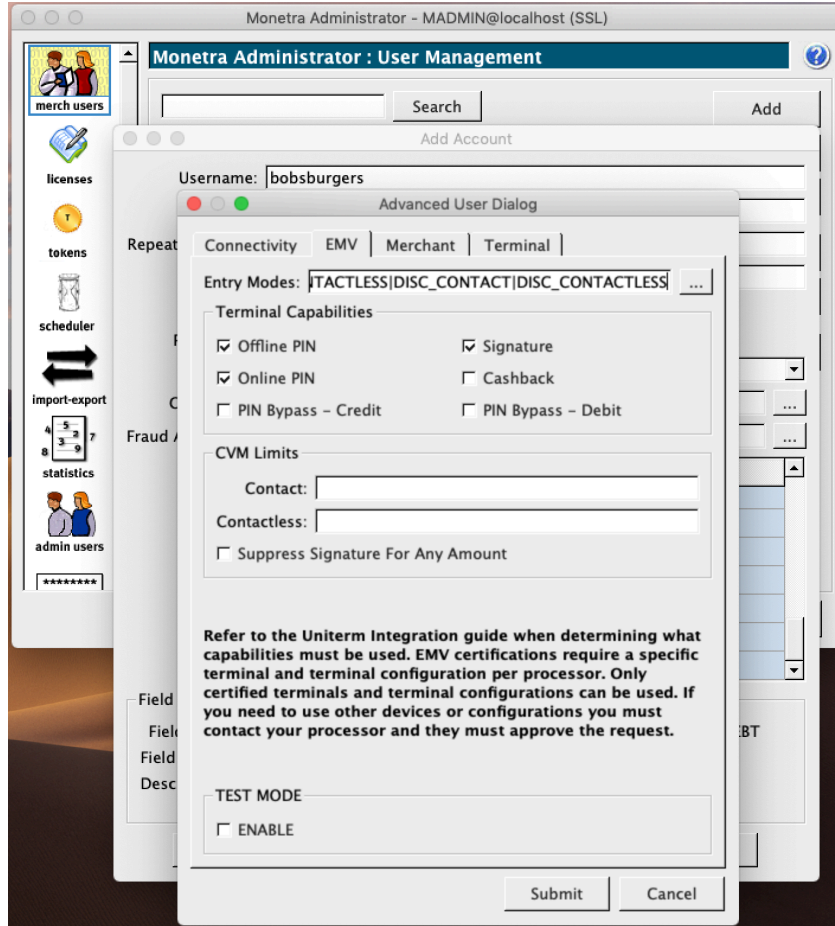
Monetra Administrator - MADMIN@localhost (SSL)

merch users
licenses
tokens
scheduler
import-export
statistics
admin users
********

Monetra Administrator : User Management

Search
Add

Add Account

Username: bobsburgers
Repeat
Fraud A

Advanced User Dialog

Connectivity | EMV | Merchant | Terminal

Entry Modes: ITACTLESS|DISC_CONTACT|DISC_CONTACTLESS ...

Terminal Capabilities
☑ Offline PIN ☑ Signature
☑ Online PIN ☐ Cashback
☐ PIN Bypass - Credit ☐ PIN Bypass - Debit

CVM Limits
Contact:
Contactless:
☐ Suppress Signature For Any Amount

Refer to the Uniterm Integration guide when determining what capabilities must be used. EMV certifications require a specific terminal and terminal configuration per processor. Only certified terminals and terminal configurations can be used. If you need to use other devices or configurations you must contact your processor and they must approve the request.

TEST MODE
☐ ENABLE

Submit Cancel

Field
Field
Field
Desc
EBT